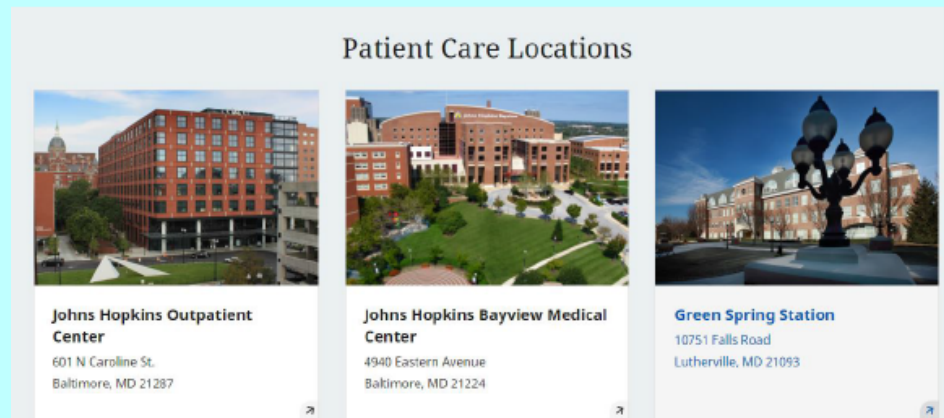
Patient Care Locations

Johns Hopkins Outpatient Center
601 N Caroline St.
Baltimore, MD 21287

Johns Hopkins Bayview Medical Center
4940 Eastern Avenue
Baltimore, MD 21224

Green Spring Station
10751 Falls Road
Lutherville, MD 21093